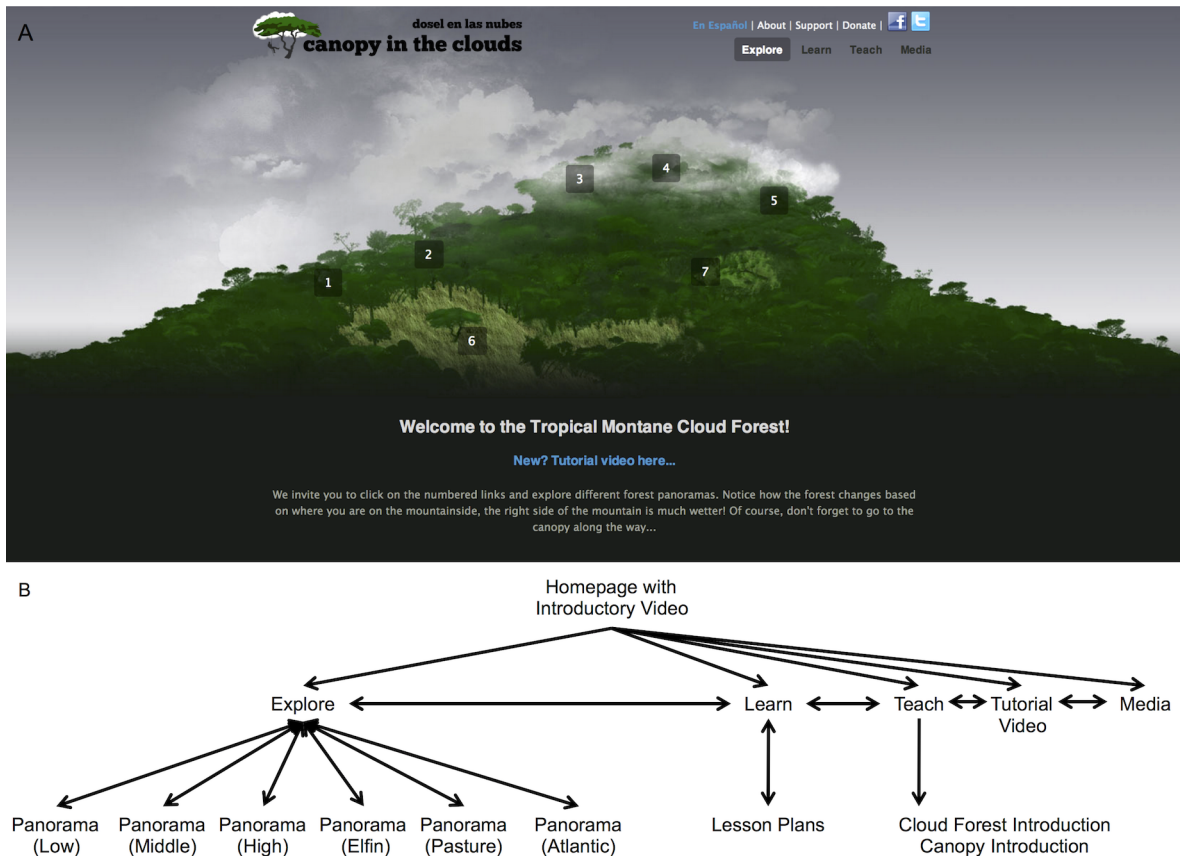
A

dosel en las nubes
canopy in the clouds

En Español | About | Support | Donate |

Explore Learn Teach Media

3 4 5 2 7 1 6

Welcome to the Tropical Montane Cloud Forest!

New? Tutorial video here...

We invite you to click on the numbered links and explore different forest panoramas. Notice how the forest changes based on where you are on the mountainside, the right side of the mountain is much wetter! Of course, don't forget to go to the canopy along the way...

B

Homepage with Introductory Video

Explore

Learn

Teach

Tutorial Video

Media

Panorama (Low)

Panorama (Middle)

Panorama (High)

Panorama (Elfin)

Panorama (Pasture)

Panorama (Atlantic)

Lesson Plans

Cloud Forest Introduction
Canopy Introduction